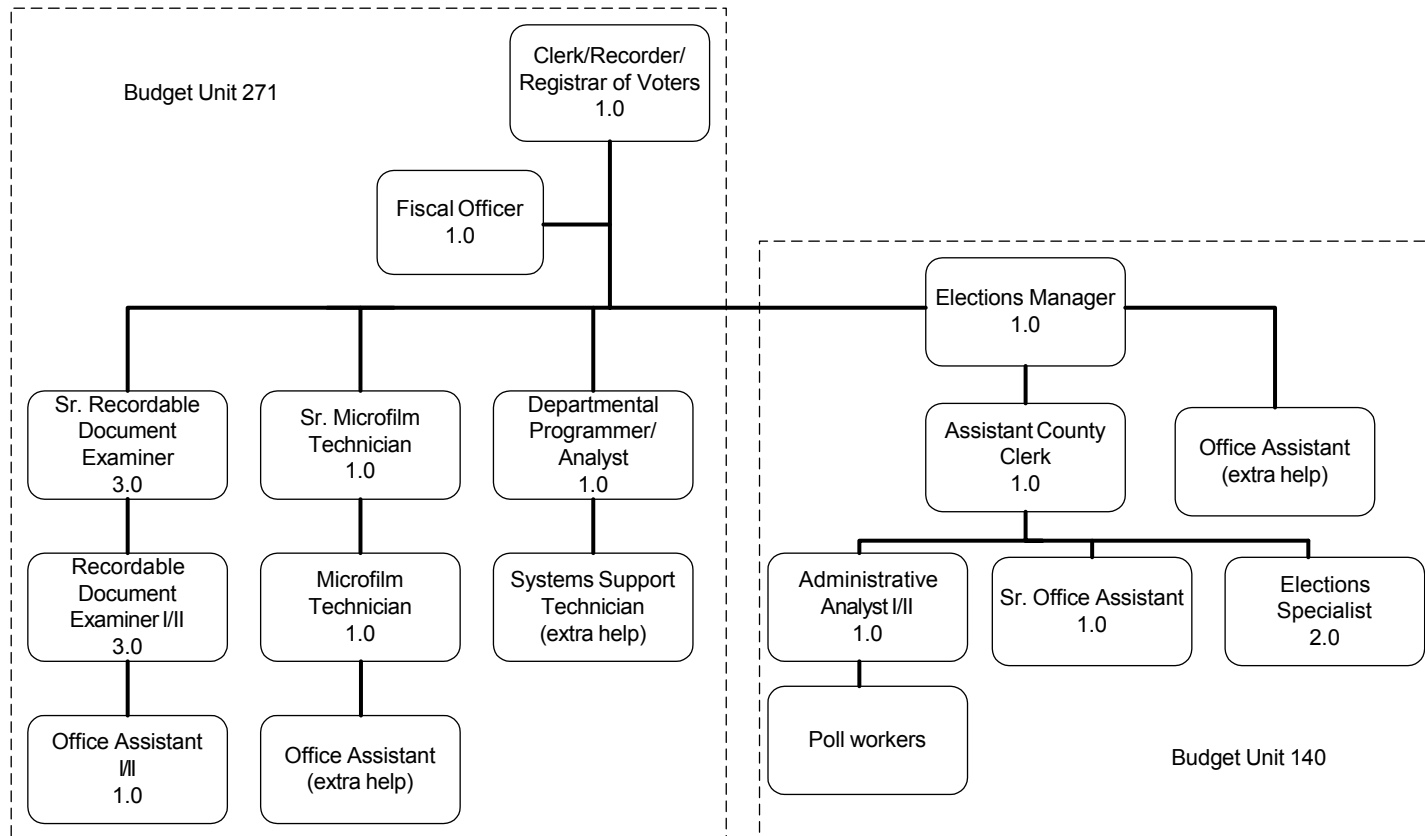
Budget Unit 271

Clerk/Recorder/ Registrar of Voters 1.0

Fiscal Officer 1.0

Elections Manager 1.0

Sr. Recordable Document Examiner 3.0

Sr. Microfilm Technician 1.0

Departmental Programmer/ Analyst 1.0

Assistant County Clerk 1.0

Office Assistant (extra help)

Recordable Document Examiner I/II 3.0

Microfilm Technician 1.0

Systems Support Technician (extra help)

Administrative Analyst I/II 1.0

Sr. Office Assistant 1.0

Elections Specialist 2.0

Office Assistant I/II 1.0

Office Assistant (extra help)

Poll workers

Budget Unit 140